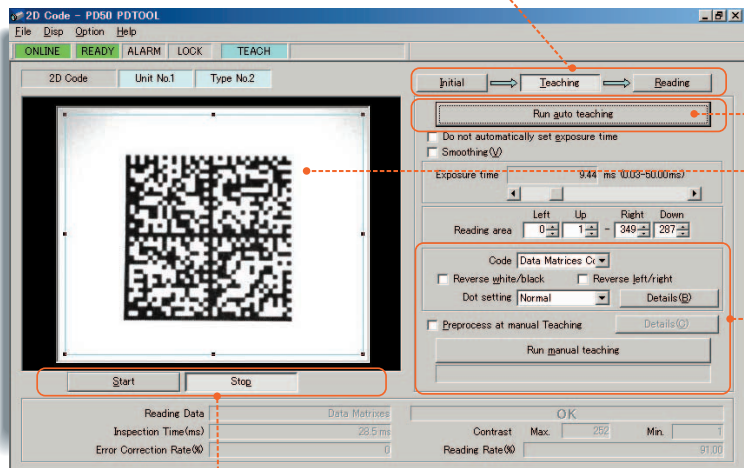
2D Code - PD50 PDTOOL

File Disp Option Help

ONLINE READY ALARM LOCK TEACH

2D Code Unit No.1 Type No.2

Initial Teaching Reading

Run auto teaching

Do not automatically set exposure time

Smoothing(V)

Exposure time 9.44 ms (0.03-50.00ms)

Left Up Right Down

Reading area 0 1 - 349 287

Code Data Matrices Co

Reverse white/black Reverse left/right

Dot setting Normal Details(B)

Preprocess at manual Teaching Details(C)

Run manual teaching

Start Stop

Reading Data Data Matrixes OK

Inspection Time(ms) 28.5 ms Contrast Max. 252 Min. 1

Error Correction Rate(%) 0 Reading Rate(%) 91.00